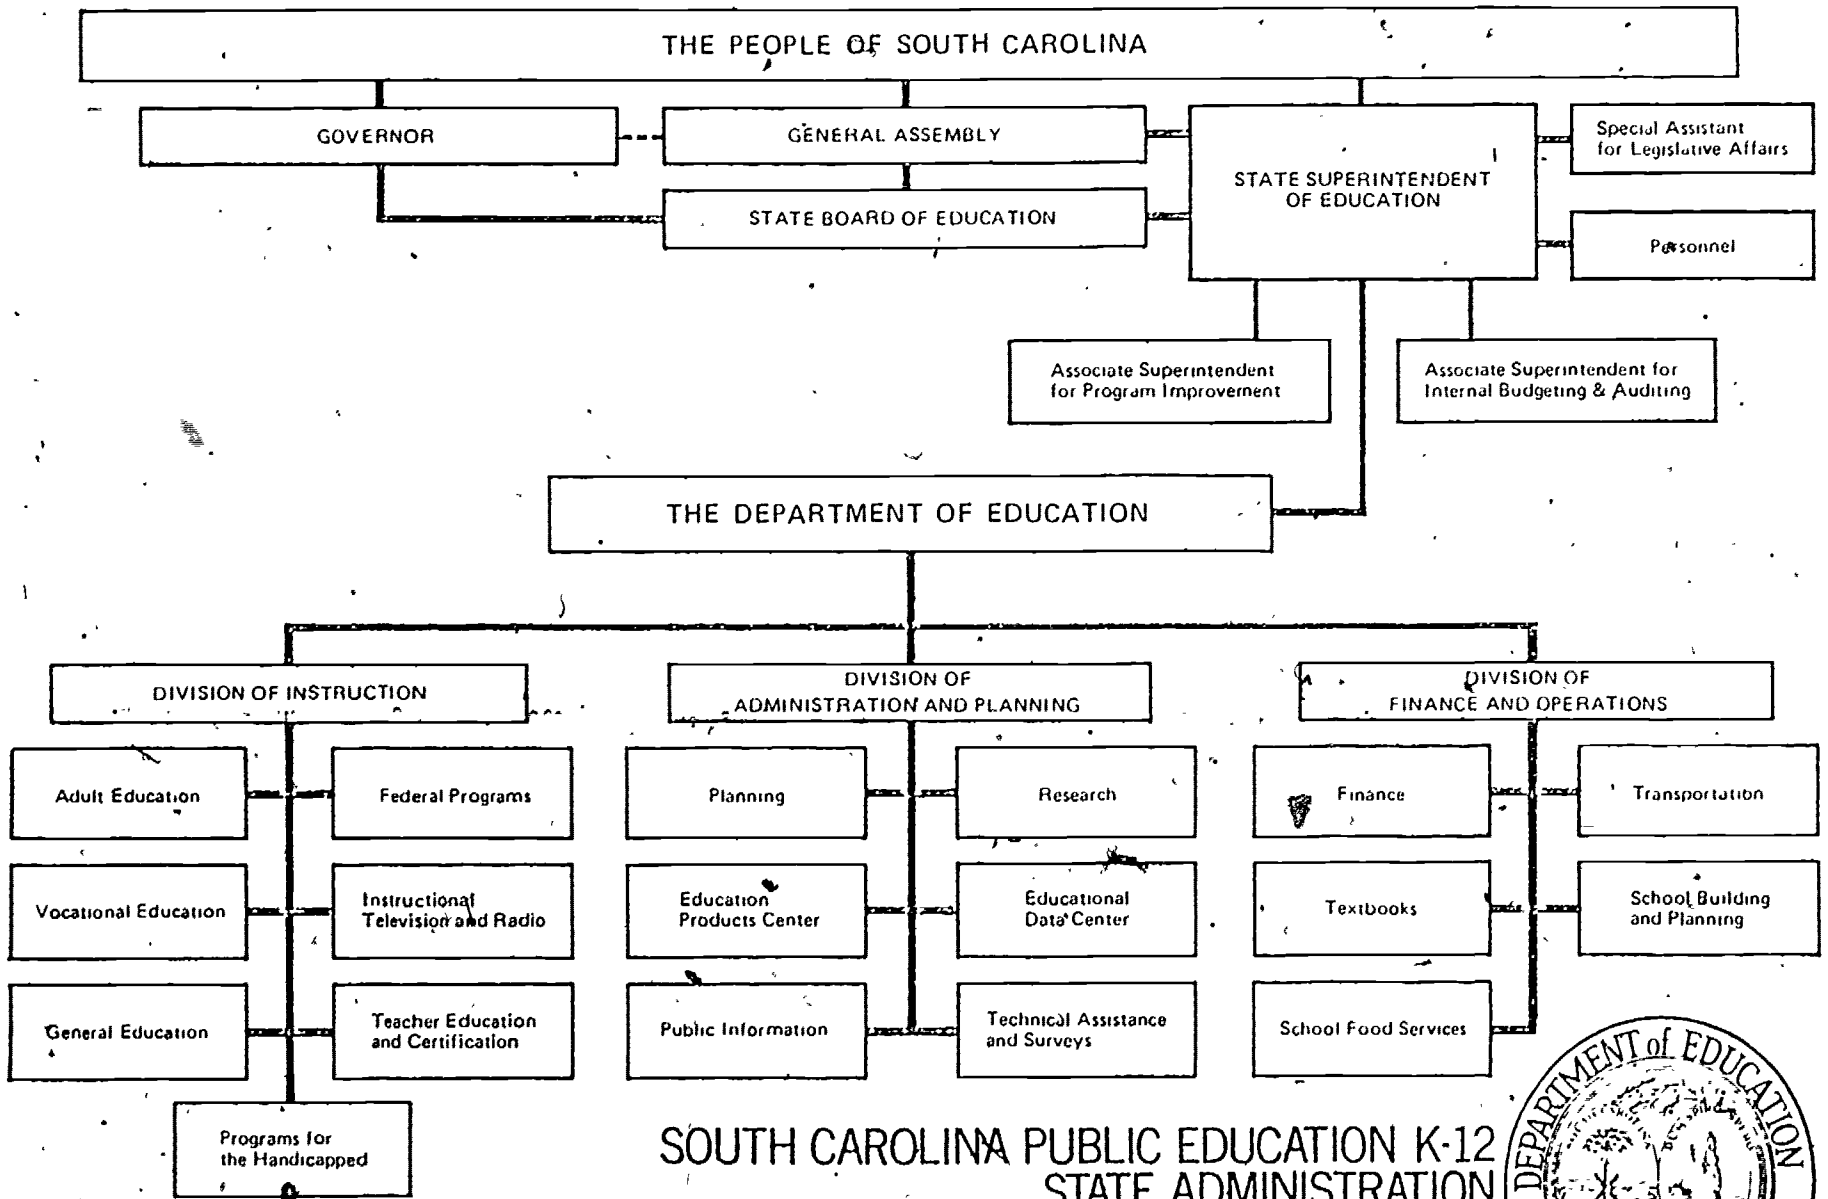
THE PEOPLE OF SOUTH CAROLINA

GOVERNOR

GENERAL ASSEMBLY

STATE BOARD OF EDUCATION

STATE SUPERINTENDENT OF EDUCATION

Special Assistant for Legislative Affairs

Personnel

Associate Superintendent for Program Improvement

Associate Superintendent for Internal Budgeting & Auditing

THE DEPARTMENT OF EDUCATION

DIVISION OF INSTRUCTION

Adult Education

Federal Programs

Vocational Education

Instructional Television and Radio

General Education

Teacher Education and Certification

Programs for the Handicapped

DIVISION OF ADMINISTRATION AND PLANNING

Planning

Research

Education Products Center

Educational Data Center

Public Information

Technical Assistance and Surveys

DIVISION OF FINANCE AND OPERATIONS

Finance

Transportation

Textbooks

School Building and Planning

School Food Services

SOUTH CAROLINA PUBLIC EDUCATION K-12
STATE ADMINISTRATION

DEPARTMENT of EDUCATION